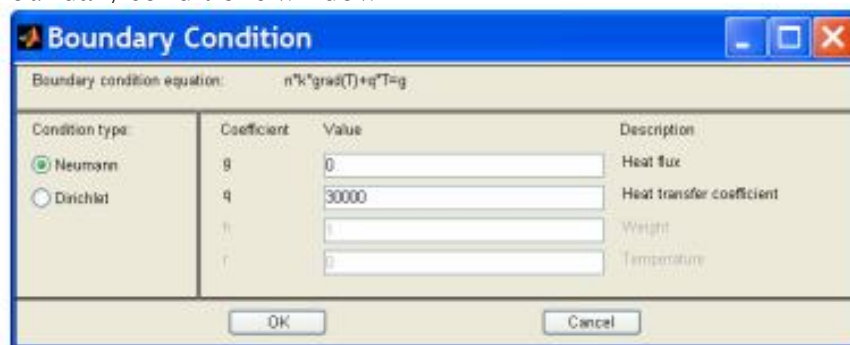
Boundary Condition

Boundary condition equation: n*k*grad(T)+q*T=g

Condition type:

Neumann

Dirichlet

| Coefficient | Value | Description |
|---|---|---|
| g | 0 | Heat flux |
| q | 30000 | Heat transfer coefficient |
| h | 1 | Weight |
| r | 0 | Temperature |

OK

Cancel